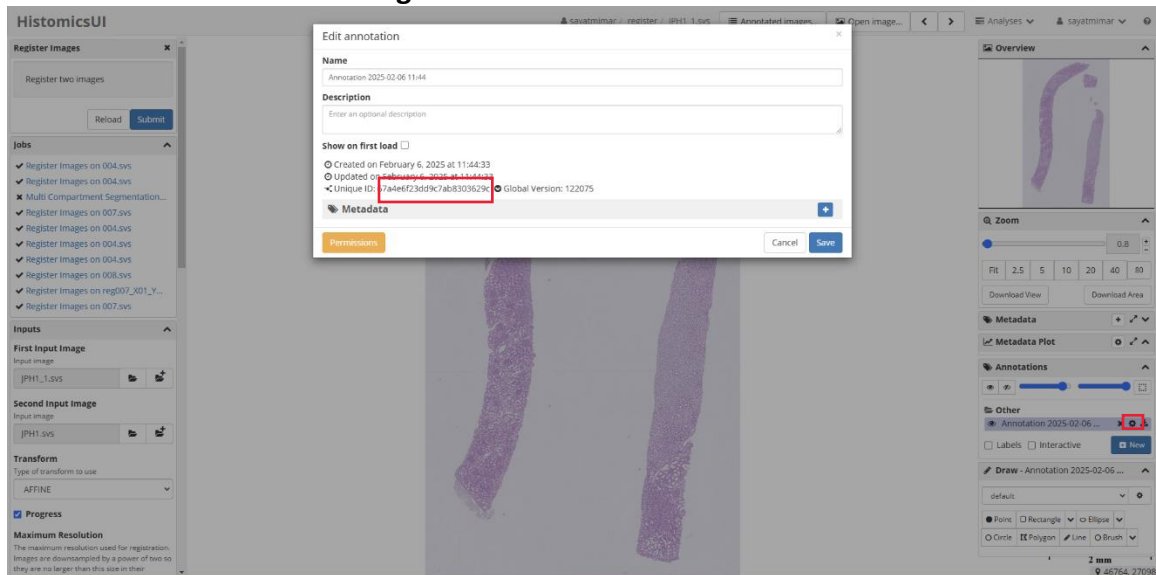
HistomicsUI

sayatmimar / register / JPH1_1.svs
Annotated images
Open image...
Analyses
sayatmimar

Register Images
Register two images
Reload
Submit

Jobs
✔ Register Images on 004.svs
✔ Register Images on 004.svs
✖ Multi Compartment Segmentation...
✔ Register Images on 007.svs
✔ Register Images on 004.svs
✔ Register Images on 004.svs
✔ Register Images on 004.svs
✔ Register Images on 008.svs
✔ Register Images on reg007_X01_Y...
✔ Register Images on 007.svs

Inputs
First Input Image
Input image
JPH1_1.svs
Second Input Image
Input image
JPH1.svs
Transform
Type of transform to use
AFFINE
Progress
Maximum Resolution
The maximum resolution used for registration. Images are downsampled by a power of two so they are no larger than this size in their

Edit annotation
Name
Annotation 2025-02-06 11:44
Description
Enter an optional description
Show on first load
Created on February 6, 2025 at 11:44:33
Updated on February 6, 2025 at 11:44:33
Unique ID: 67a4e6f23dd9c7ab8303629c
Global Version: 122075
Metadata
Permissions
Cancel
Save

Overview
Zoom
0.8
Fit 2.5 5 10 20 40 80
Download View
Download Area
Metadata
Metadata Plot
Annotations
Other
Annotation 2025-02-06 ...
Labels
Interactive
New
Draw - Annotation 2025-02-06 ...
default
Point
Rectangle
Ellipse
Circle
Polygon
Line
Brush
2 mm
46764, 27098